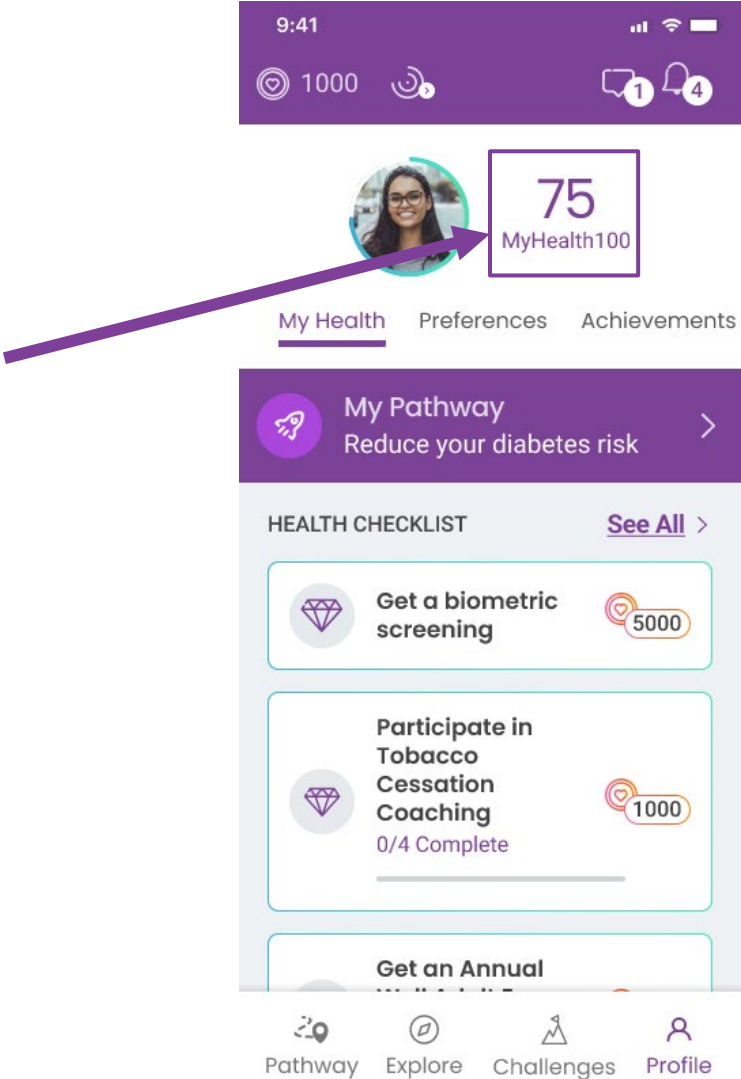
9:41

1000

1 4

75
MyHealth100

My Health Preferences Achievements

My Pathway
Reduce your diabetes risk

HEALTH CHECKLIST See All

Get a biometric screening 5000

Participate in Tobacco Cessation Coaching
0/4 Complete 1000

Get an Annual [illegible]

Pathway Explore Challenges Profile